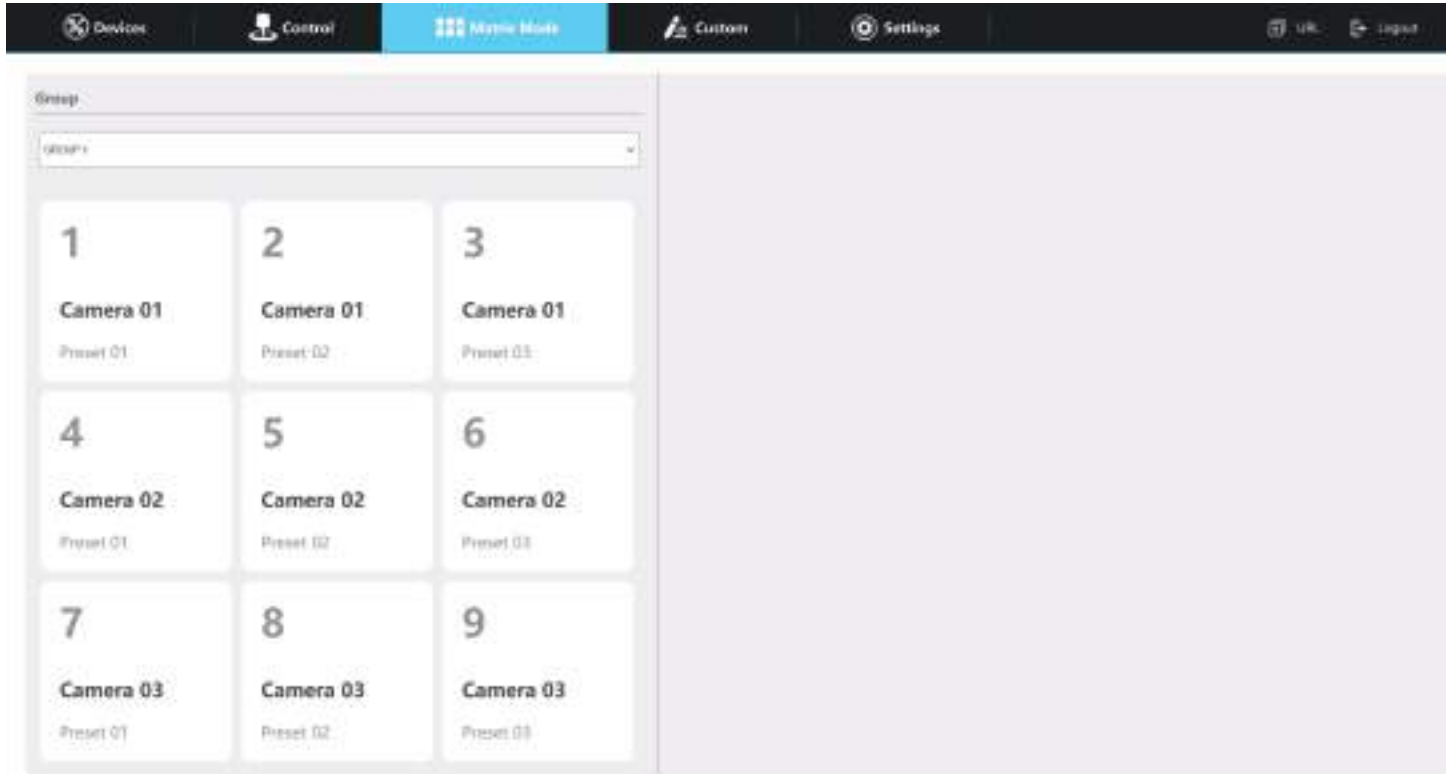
Devices Control Matrix Mode Custom Settings UR Logout

Group

GROUP 1

1
Camera 01
Preset 01

2
Camera 01
Preset 02

3
Camera 01
Preset 03

4
Camera 02
Preset 01

5
Camera 02
Preset 02

6
Camera 02
Preset 03

7
Camera 03
Preset 01

8
Camera 03
Preset 02

9
Camera 03
Preset 03